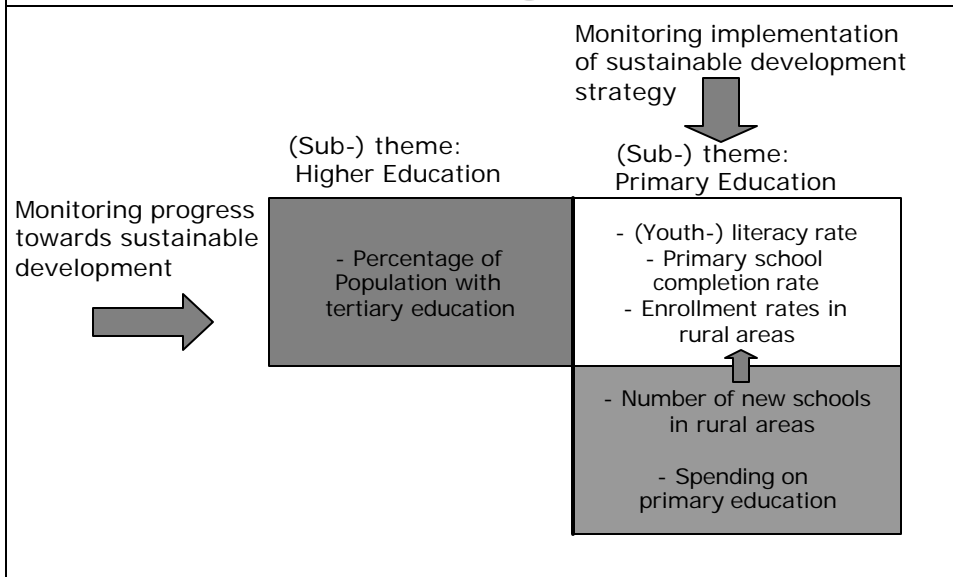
Monitoring implementation of sustainable development strategy

(Sub-) theme: Higher Education

(Sub-) theme: Primary Education

Monitoring progress towards sustainable development

- Percentage of Population with tertiary education

- (Youth-) literacy rate
- Primary school completion rate
- Enrollment rates in rural areas

- Number of new schools in rural areas

- Spending on primary education